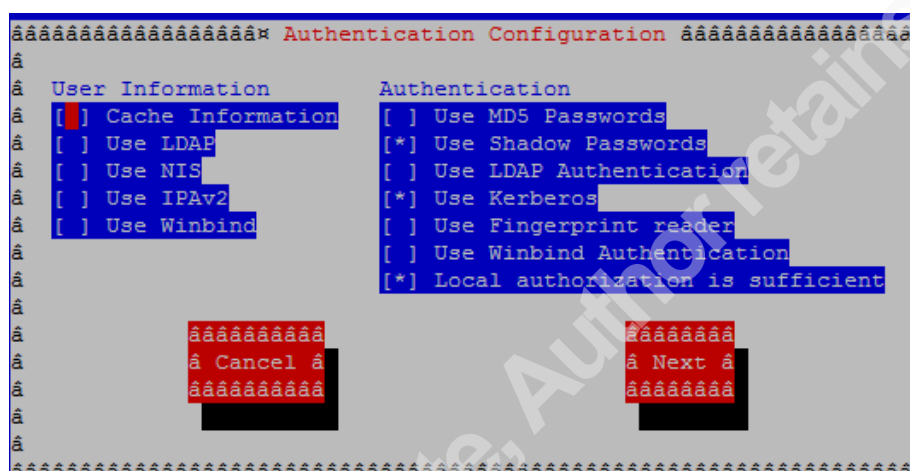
ââââââââââââââââââ¤ Authentication Configuration ââââââââââââââââââ
â
â User Information Authentication
â [ ] Cache Information [ ] Use MD5 Passwords
â [ ] Use LDAP [*] Use Shadow Passwords
â [ ] Use NIS [ ] Use LDAP Authentication
â [ ] Use IPAv2 [*] Use Kerberos
â [ ] Use Winbind [ ] Use Fingerprint reader
â [ ] Use Winbind Authentication
â [*] Local authorization is sufficient
â
â ââââââââââ ââââââââ
â â Cancel â â Next â
â ââââââââââ ââââââââ
â
â
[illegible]

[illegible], Author retain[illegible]